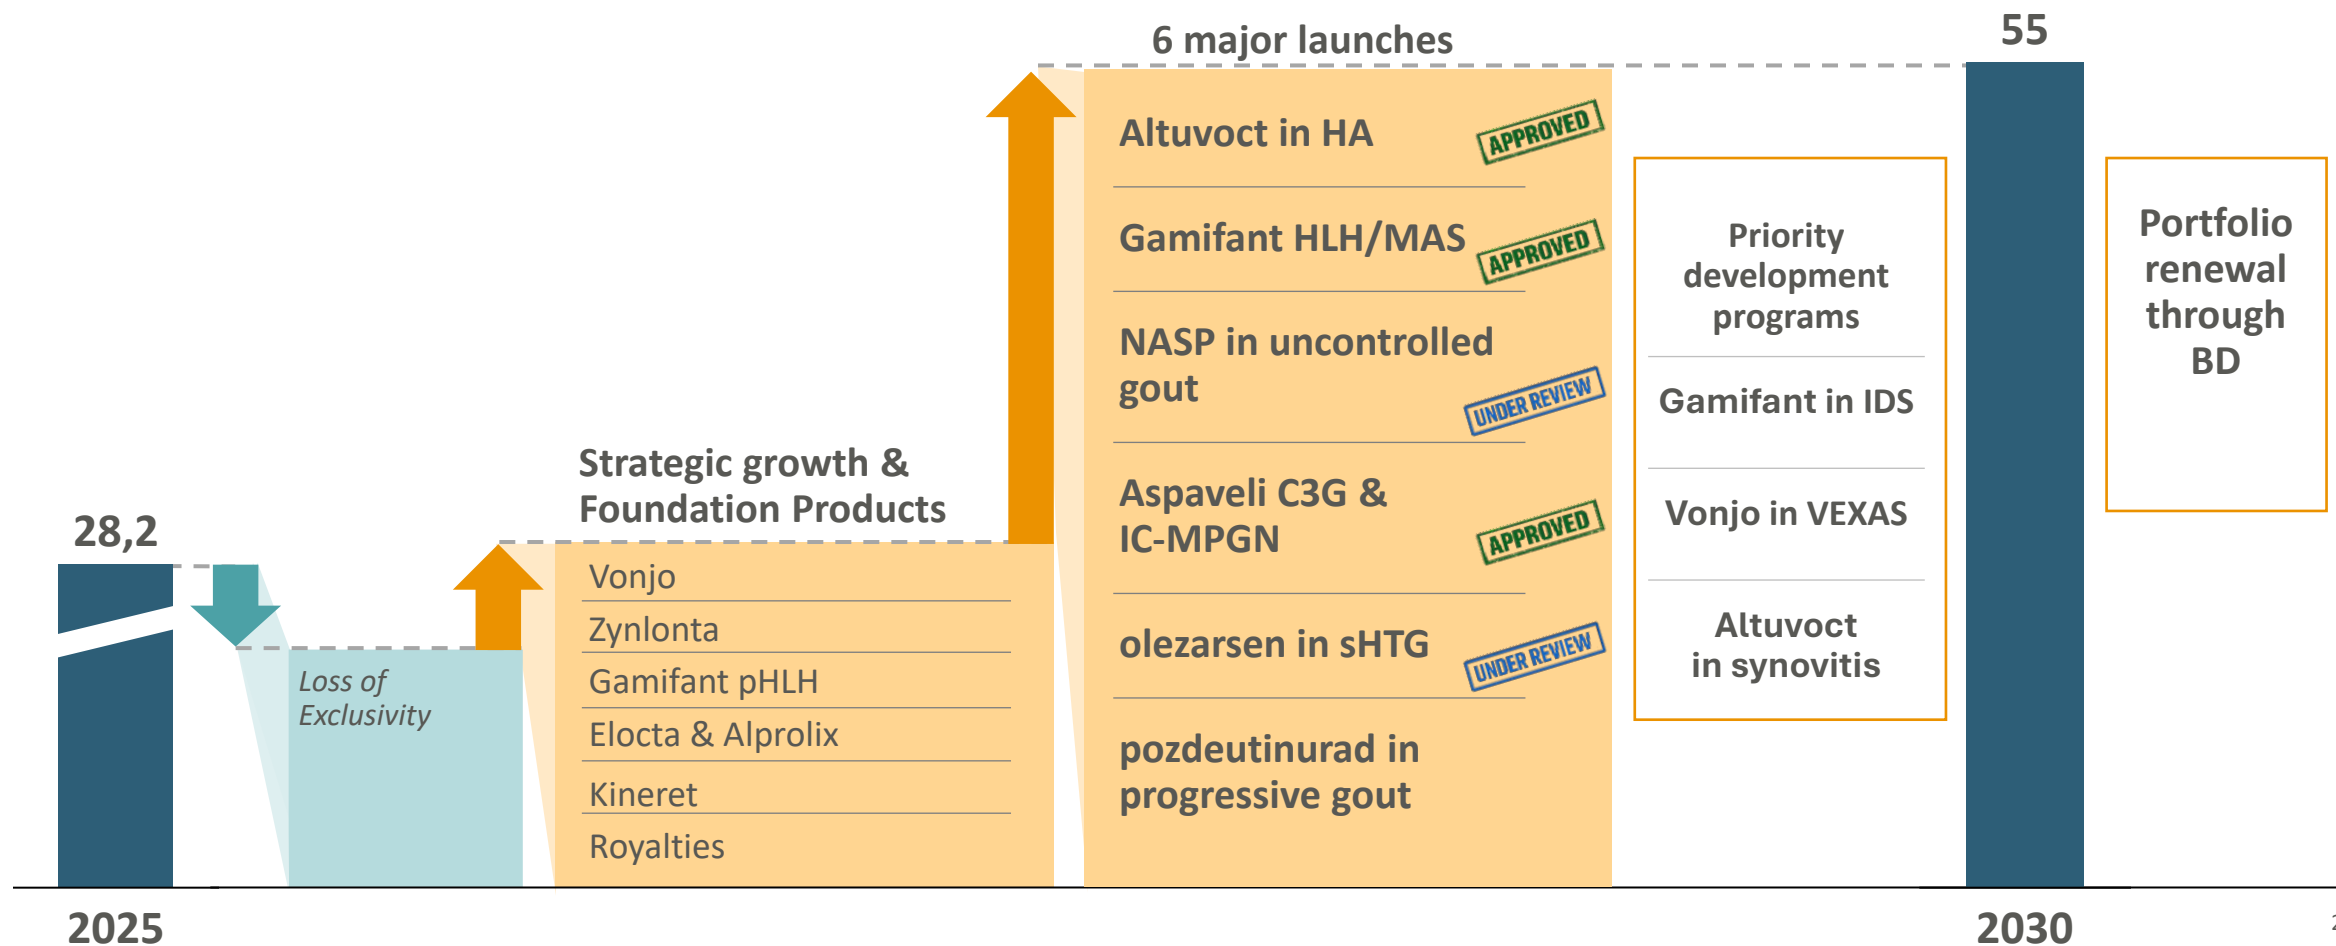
6 major launches

55

28,2

Loss of Exclusivity

Strategic growth & Foundation Products

Vonjo
Zynlonta
Gamifant pHLH
Elocta & Alprolix
Kineret
Royalties

Altuvoct in HA APPROVED
Gamifant HLH/MAS APPROVED
NASP in uncontrolled gout UNDER REVIEW
Aspaveli C3G & IC-MPGN APPROVED
olezarsen in sHTG UNDER REVIEW
pozdeutinurad in progressive gout

Priority development programs
Gamifant in IDS
Vonjo in VEXAS
Altuvoct in synovitis

Portfolio renewal through BD

2025

2030